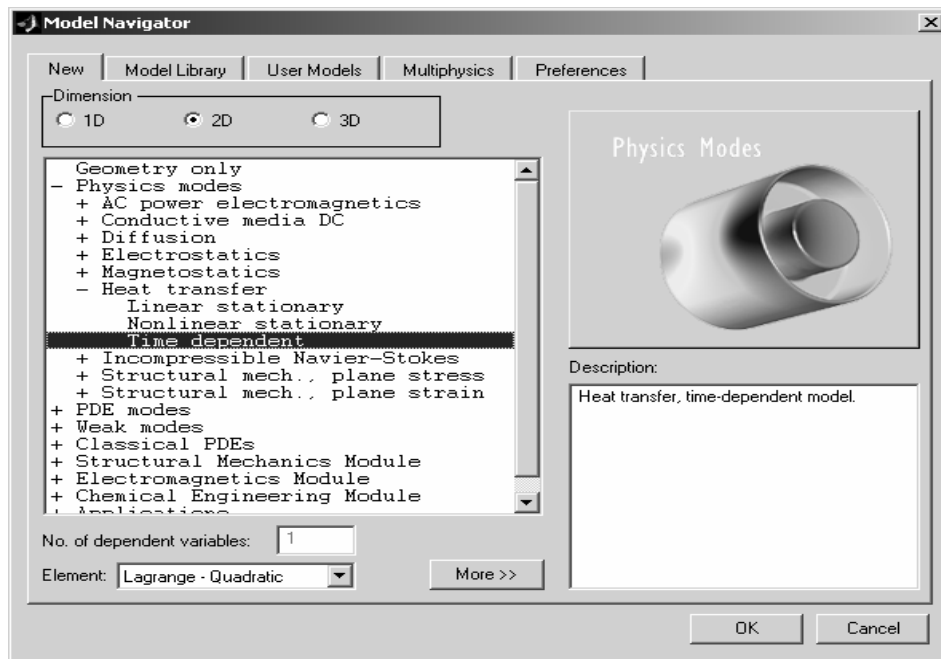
Model Navigator

New | Model Library | User Models | Multiphysics | Preferences

Dimension
1D 2D 3D

Geometry only
− Physics modes
+ AC power electromagnetics
+ Conductive media DC
+ Diffusion
+ Electrostatics
+ Magnetostatics
− Heat transfer
Linear stationary
Nonlinear stationary
Time dependent
+ Incompressible Navier−Stokes
+ Structural mech., plane stress
+ Structural mech., plane strain
+ PDE modes
+ Weak modes
+ Classical PDEs
+ Structural Mechanics Module
+ Electromagnetics Module
+ Chemical Engineering Module
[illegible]

Physics Modes

Description:
Heat transfer, time-dependent model.

No. of dependent variables: 1

Element: Lagrange - Quadratic

More >>

OK Cancel